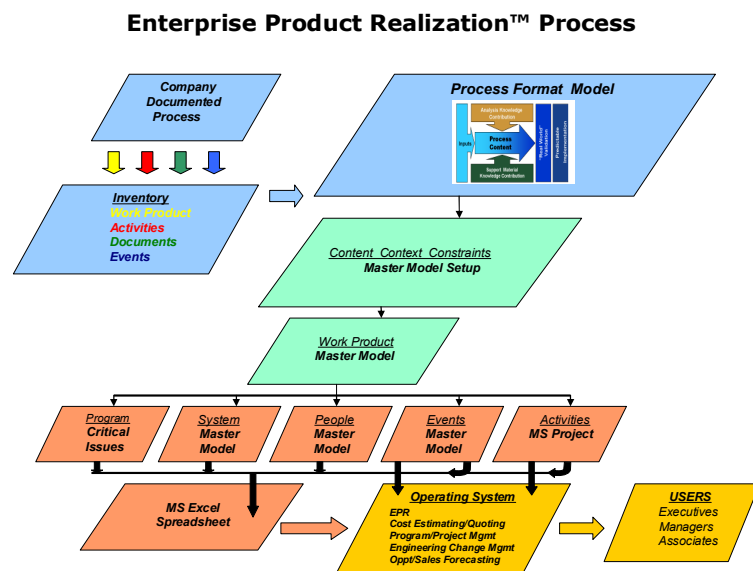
Enterprise Product Realization™ Process

Company Documented Process

Inventory
Work Product
Activities
Documents
Events

Process Format Model

Analysis Knowledge Contribution
Inputs
Process Content
Support Material Knowledge Contribution
"Real World" Validation
Predictable
Implementation

Content Context Constraints
Master Model Setup

Work Product
Master Model

Program
Critical Issues

System
Master Model

People
Master Model

Events
Master Model

Activities
MS Project

MS Excel Spreadsheet

Operating System
EPR
Cost Estimating/Quoting
Program/Project Mgmt
Engineering Change Mgmt
Oppt/Sales Forecasting

USERS
Executives
Managers
Associates